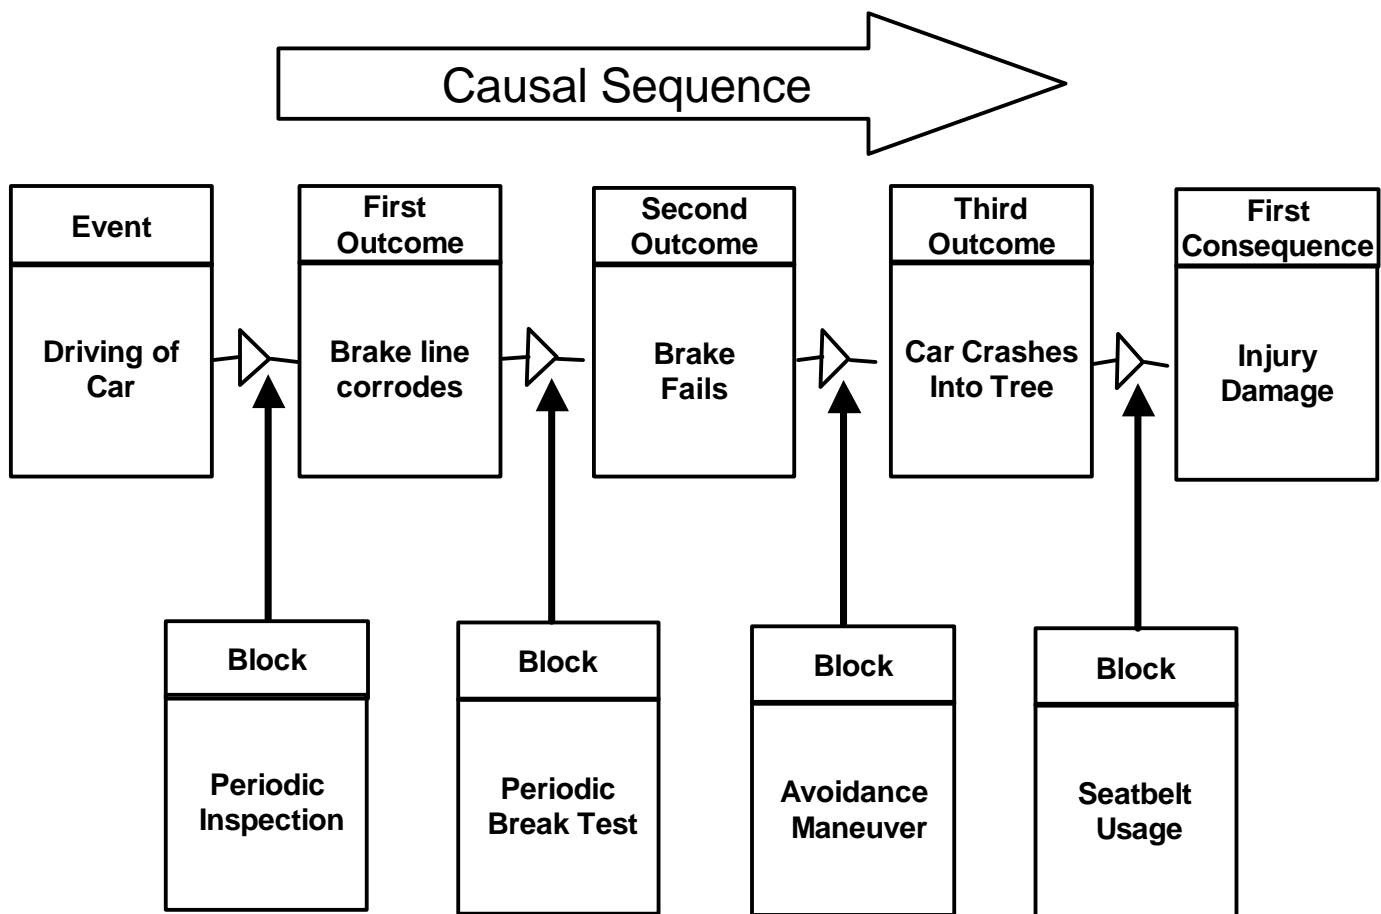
Causal Sequence

Event

Driving of Car

First Outcome

Brake line corrodes

Second Outcome

Brake Fails

Third Outcome

Car Crashes Into Tree

First Consequence

Injury Damage

Block

Periodic Inspection

Block

Periodic Break Test

Block

Avoidance Maneuver

Block

Seatbelt Usage